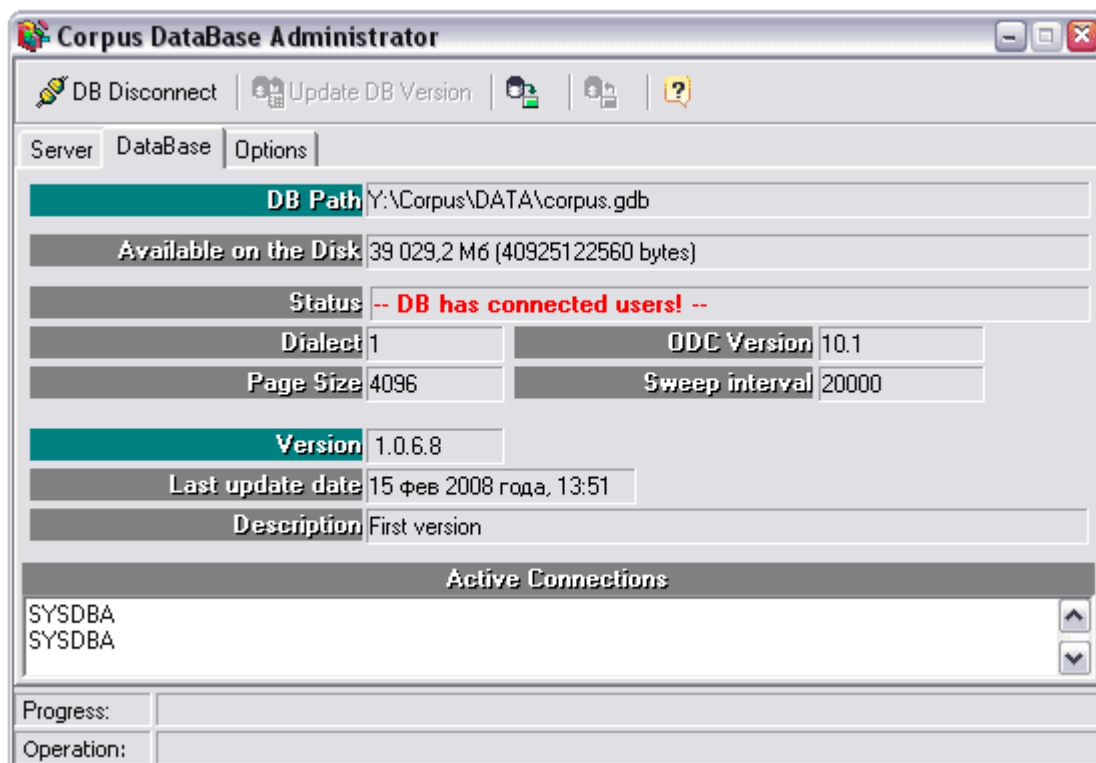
Corpus DataBase Administrator

DB Disconnect | Update DB Version

Server | DataBase | Options

DB Path Y:\Corpus\DATA\corpus.gdb

Available on the Disk 39 029,2 Мб (40925122560 bytes)

Status -- DB has connected users! --

Dialect 1

ODC Version 10.1

Page Size 4096

Sweep interval 20000

Version 1.0.6.8

Last update date 15 фев 2008 года, 13:51

Description First version

Active Connections

SYSDBA
SYSDBA

Progress:

Operation: